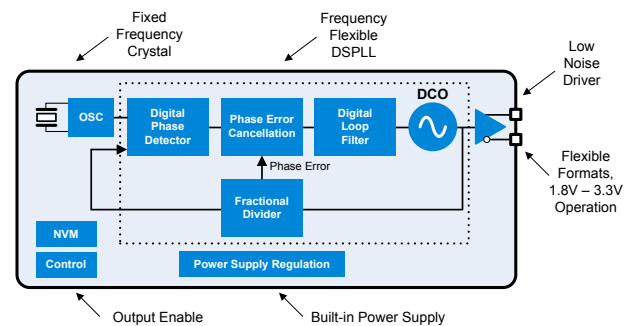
Fixed Frequency Crystal

Frequency Flexible DSPLL

Low Noise Driver

OSC

Digital Phase Detector

Phase Error Cancellation

Digital Loop Filter

DCO

Phase Error

Fractional Divider

Flexible Formats, 1.8V – 3.3V Operation

NVM

Control

Power Supply Regulation

Output Enable

Built-in Power Supply